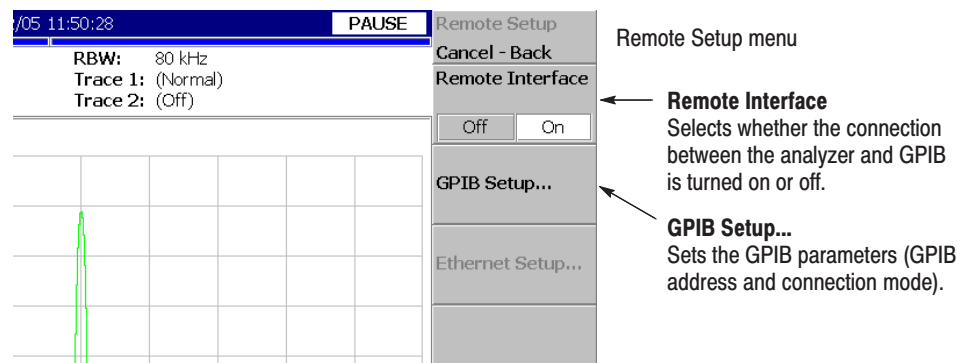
/05 11:50:28

PAUSE

RBW: 80 kHz
Trace 1: (Normal)
Trace 2: (Off)

Remote Setup
Cancel - Back
Remote Interface
Off On
GPIB Setup...
Ethernet Setup...

Remote Setup menu

**Remote Interface**
Selects whether the connection between the analyzer and GPIB is turned on or off.

**GPIB Setup...**
Sets the GPIB parameters (GPIB address and connection mode).